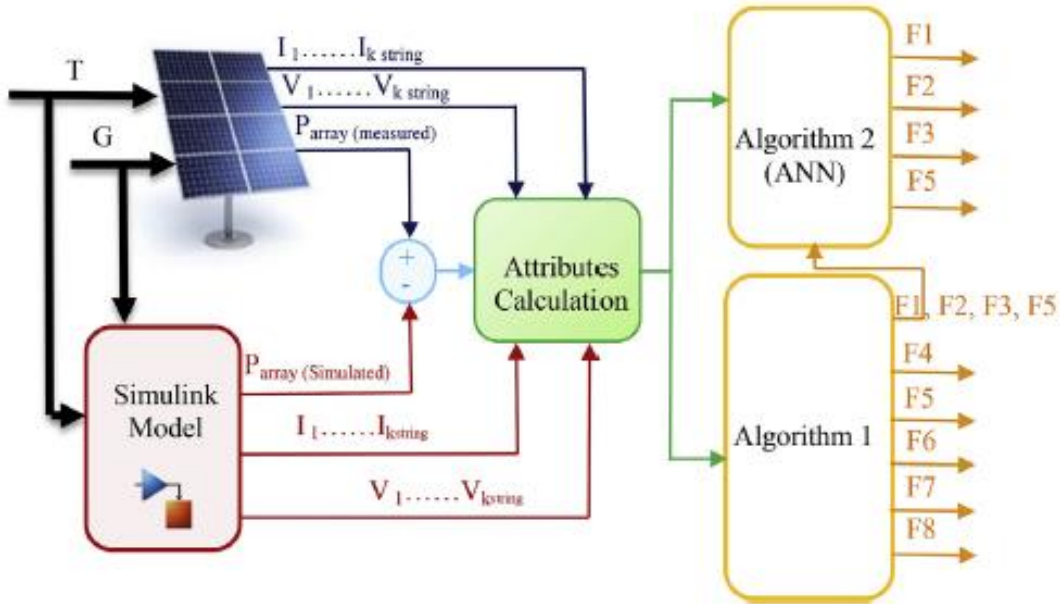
$I_1 \ldots\ldots I_{k\ string}$
$V_1 \ldots\ldots V_{k\ string}$
T
G
$P_{array\ (measured)}$
+
-
Attributes Calculation
Algorithm 2 (ANN)
F1
F2
F3
F5
F1, F2, F3, F5
Simulink Model
$P_{array\ (Simulated)}$
$I_1 \ldots\ldots I_{kstring}$
$V_1 \ldots\ldots V_{kstring}$
Algorithm 1
F4
F5
F6
F7
F8